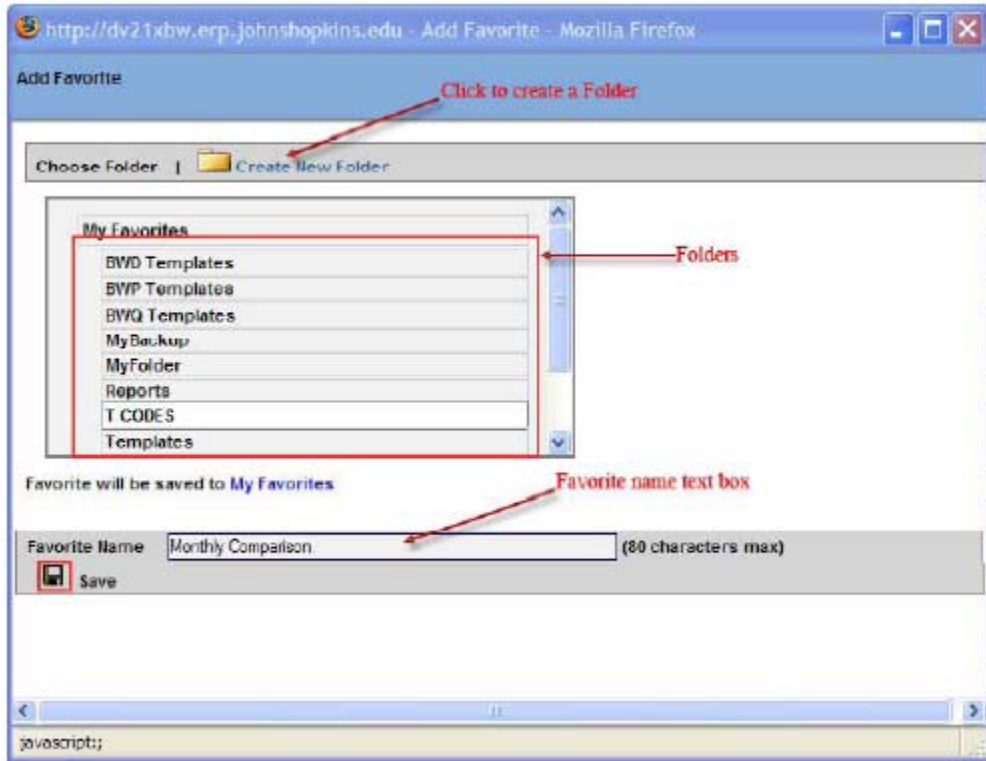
http://dv21xbw.erp.johnshopkins.edu - Add Favorite - Mozilla Firefox

Add Favorite

Click to create a Folder

Choose Folder | Create New Folder

My Favorites
BWD Templates
BWP Templates
BWQ Templates
MyBackup
MyFolder
Reports
T CODES
Templates

Folders

Favorite will be saved to My Favorites

Favorite name text box

Favorite Name Monthly Comparison (80 characters max)

Save

javascript:;